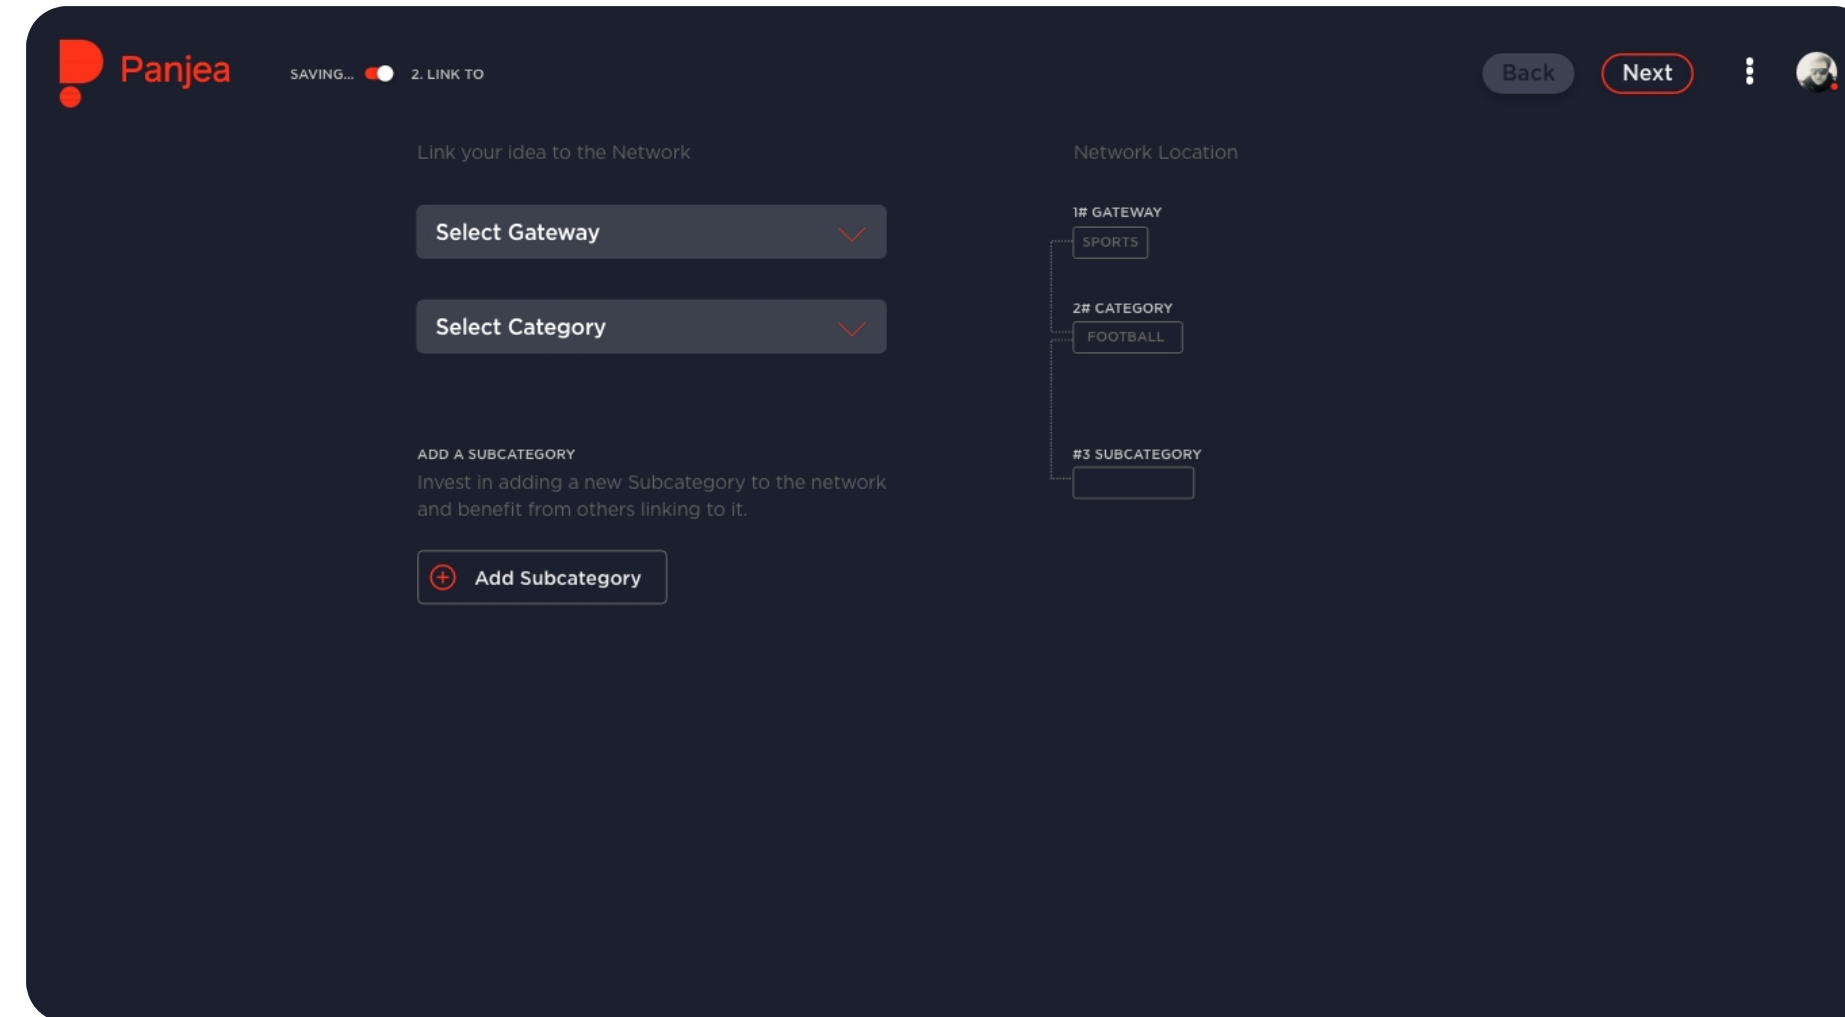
Panjea

SAVING... 2. LINK TO

Back Next

Link your idea to the Network

Select Gateway

Select Category

ADD A SUBCATEGORY

Invest in adding a new Subcategory to the network and benefit from others linking to it.

Add Subcategory

Network Location

1# GATEWAY

SPORTS

2# CATEGORY

FOOTBALL

#3 SUBCATEGORY